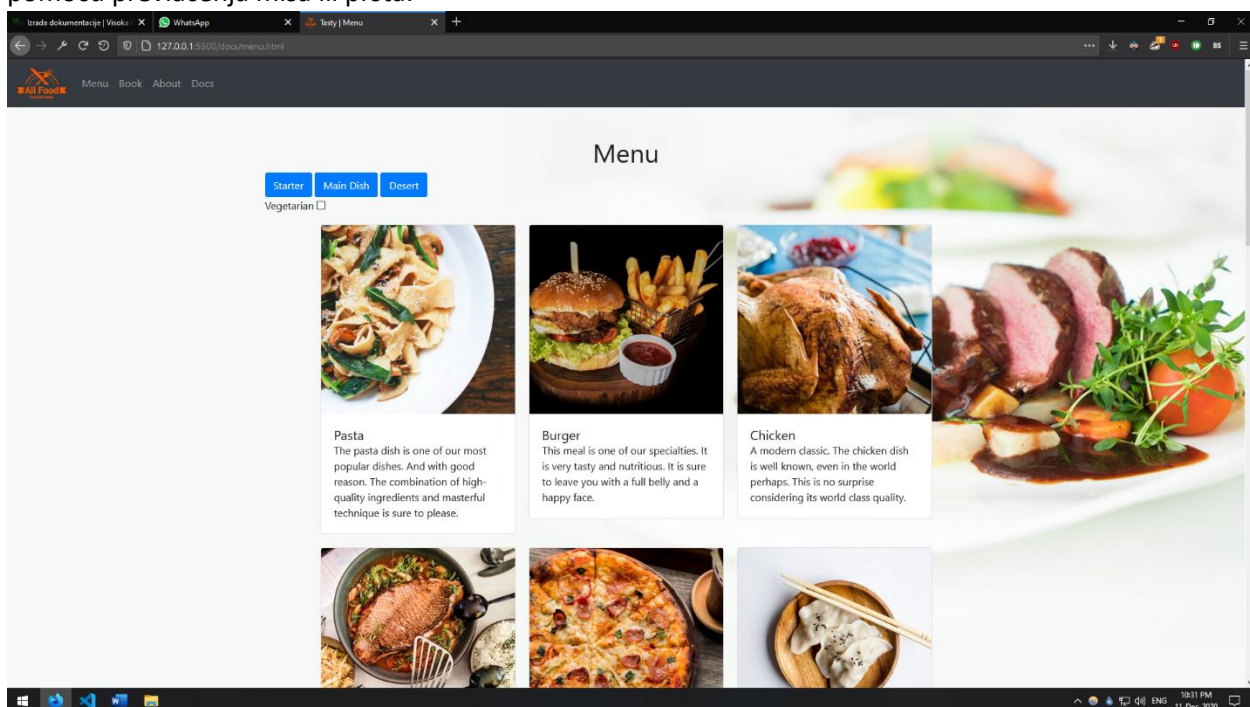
pomoću prevlačenja miša ili prsta.

Izrada dokumentacije | Visoka
WhatsApp
Tasty | Menu

127.0.0.1:5500/docs/menu.html

All Food

Menu Book About Docs

Menu

Starter Main Dish Desert
Vegetarian

Pasta
The pasta dish is one of our most popular dishes. And with good reason. The combination of high-quality ingredients and masterful technique is sure to please.

Burger
This meal is one of our specialties. It is very tasty and nutritious. It is sure to leave you with a full belly and a happy face.

Chicken
A modern classic. The chicken dish is well known, even in the world perhaps. This is no surprise considering its world class quality.

ENG 10:31 PM 11-Dec-2020